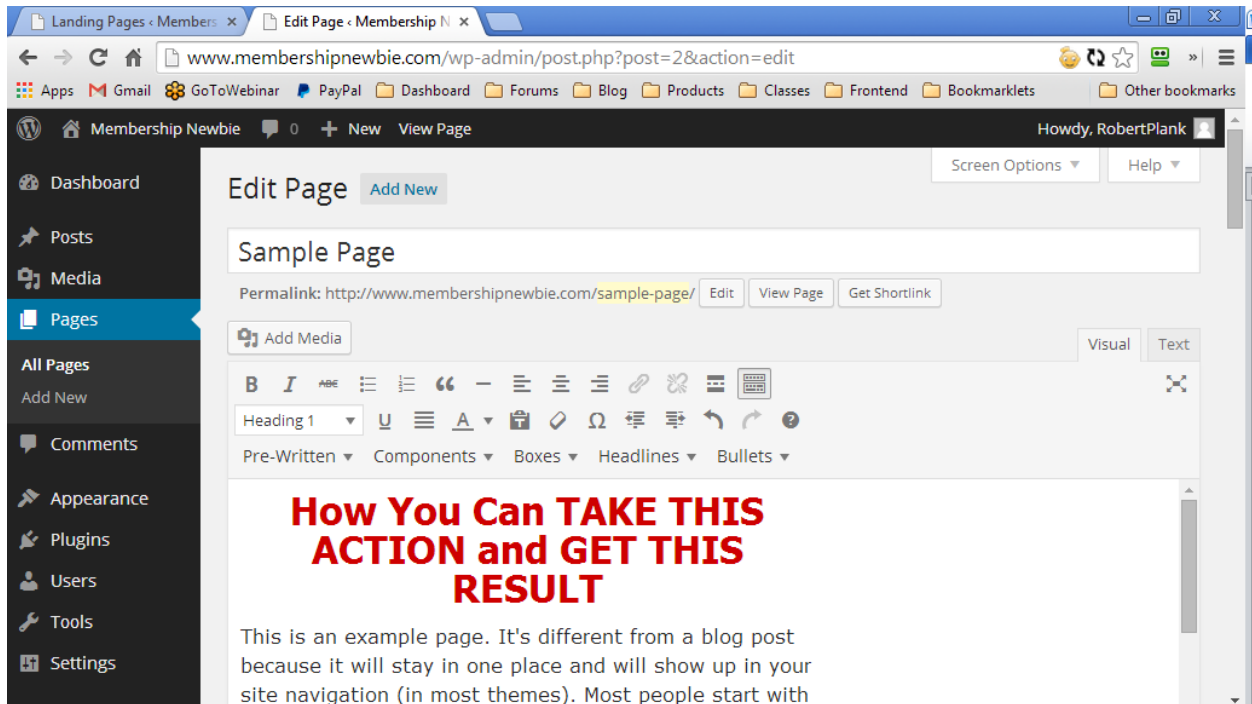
Landing Pages ‹ Members ×
Edit Page ‹ Membership N ×

www.membershipnewbie.com/wp-admin/post.php?post=2&action=edit

Apps Gmail GoToWebinar PayPal Dashboard Forums Blog Products Classes Frontend Bookmarklets Other bookmarks

Membership Newbie 0 + New View Page Howdy, RobertPlank

Dashboard
Posts
Media
Pages
All Pages
Add New
Comments
Appearance
Plugins
Users
Tools
Settings

Screen Options ▾ Help ▾

Edit Page Add New

Sample Page

Permalink: http://www.membershipnewbie.com/sample-page/ Edit View Page Get Shortlink

Add Media

Visual Text

Heading 1

Pre-Written ▾ Components ▾ Boxes ▾ Headlines ▾ Bullets ▾

How You Can TAKE THIS ACTION and GET THIS RESULT

This is an example page. It's different from a blog post because it will stay in one place and will show up in your site navigation (in most themes). Most people start with